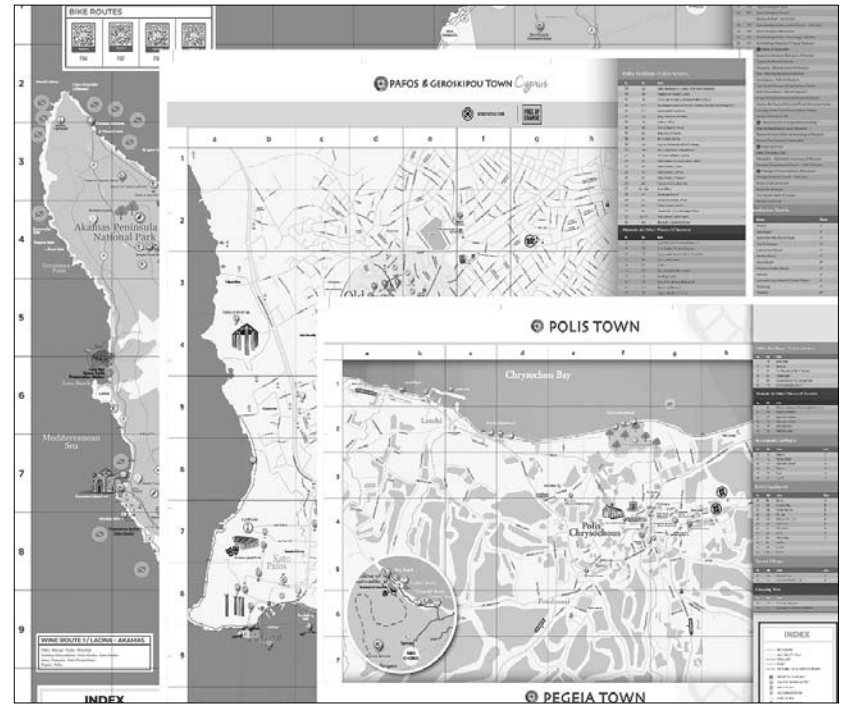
BIKE ROUTES

2

3

4

5

6

7

8

9

Akamas Peninsula National Park

Mediterranean Sea

WINE ROUTE 1 / LAONA - AKAMAS

INDEX

PAFOS & GEROSKIPOU TOWN Cyprus

FREE OF CHARGE

a b c d e f g h

1

2

3

4

5

6

7

8

9

Kato Pafos

POLIS TOWN

a b c d e f g h

1

2

3

4

5

6

7

Chrysochou Bay

Latchi

Polis Chrysochous

INDEX

PEGEIA TOWN